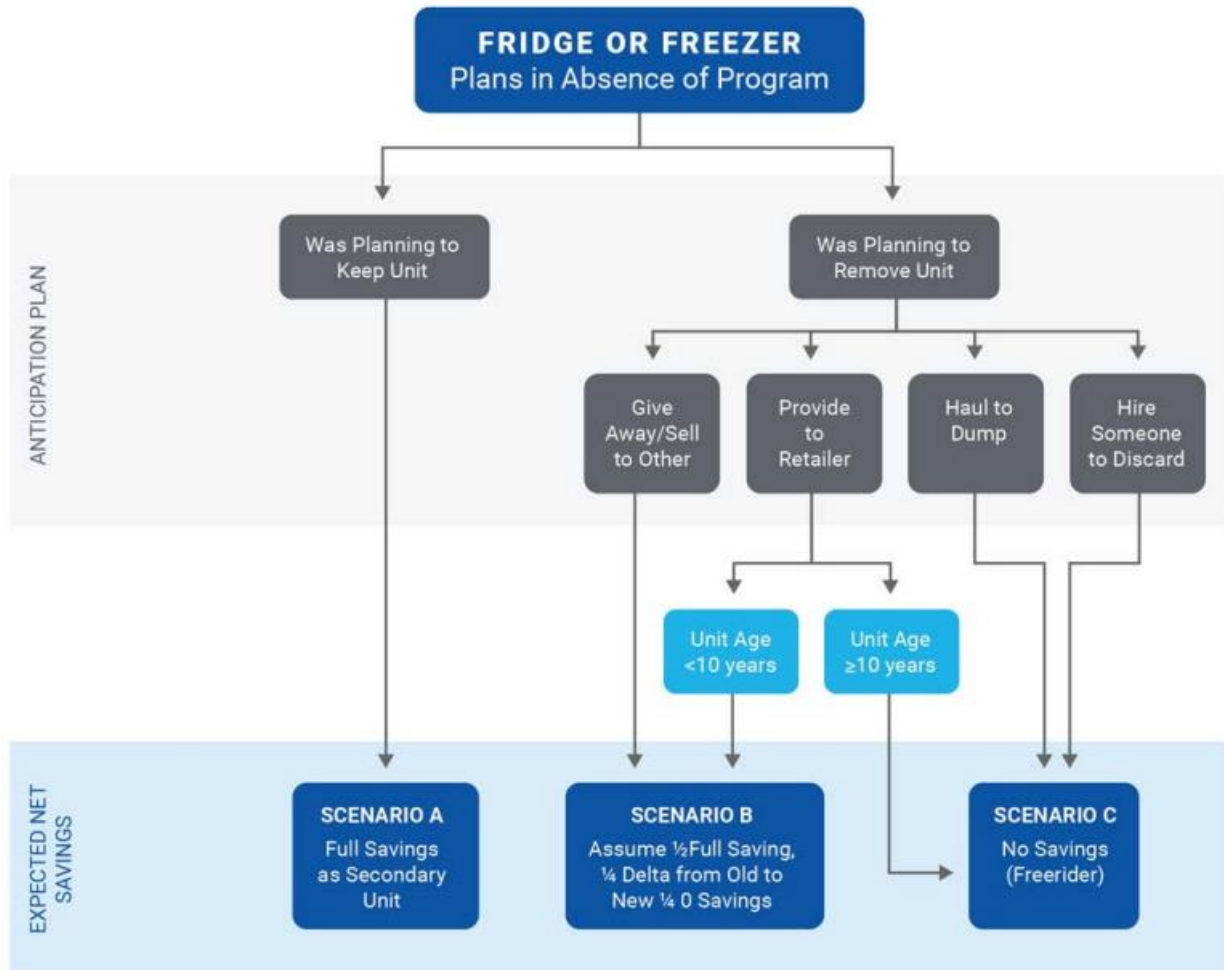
FRIDGE OR FREEZER
Plans in Absence of Program

ANTICIPATION PLAN

Was Planning to Keep Unit

Was Planning to Remove Unit

Give Away/Sell to Other

Provide to Retailer

Haul to Dump

Hire Someone to Discard

Unit Age <10 years

Unit Age ≥10 years

EXPECTED NET SAVINGS

SCENARIO A
Full Savings as Secondary Unit

SCENARIO B
Assume ½Full Saving, ¼ Delta from Old to New ¼ 0 Savings

SCENARIO C
No Savings (Freerider)